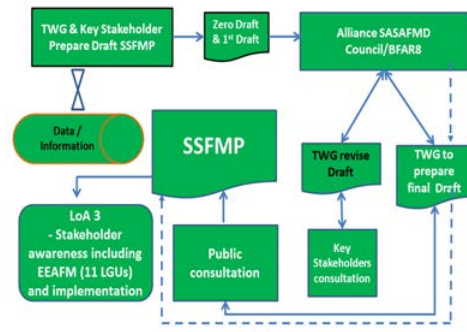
TWG & Key Stakeholder Prepare Draft SSFMP

Zero Draft & 1st Draft

Alliance SASAFMD Council/BFAR8

Data / Information

SSFMP

TWG revise Draft

TWG to prepare final Draft

LoA 3 - Stakeholder awareness including EEAFM (11 LGUs) and implementation

Public consultation

Key Stakeholders consultation